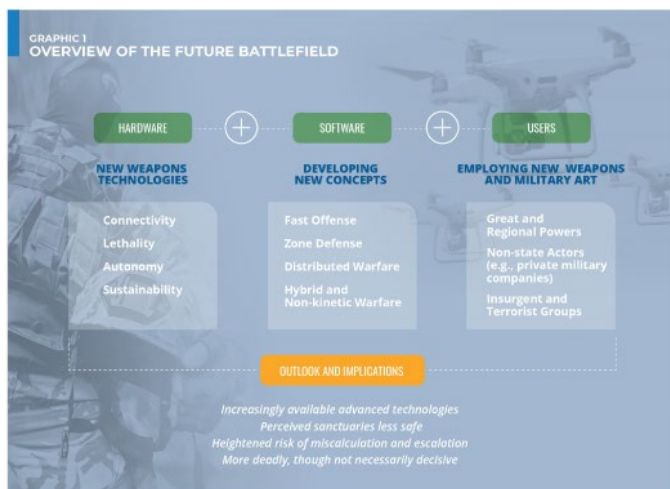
GRAPHIC 1
OVERVIEW OF THE FUTURE BATTLEFIELD

HARDWARE + SOFTWARE + USERS

NEW WEAPONS TECHNOLOGIES

Connectivity
Lethality
Autonomy
Sustainability

DEVELOPING NEW CONCEPTS

Fast Offense
Zone Defense
Distributed Warfare
Hybrid and Non-kinetic Warfare

EMPLOYING NEW WEAPONS AND MILITARY ART

Great and Regional Powers
Non-state Actors (e.g., private military companies)
Insurgent and Terrorist Groups

OUTLOOK AND IMPLICATIONS

Increasingly available advanced technologies
Perceived sanctuaries less safe
Heightened risk of miscalculation and escalation
More deadly, though not necessarily decisive